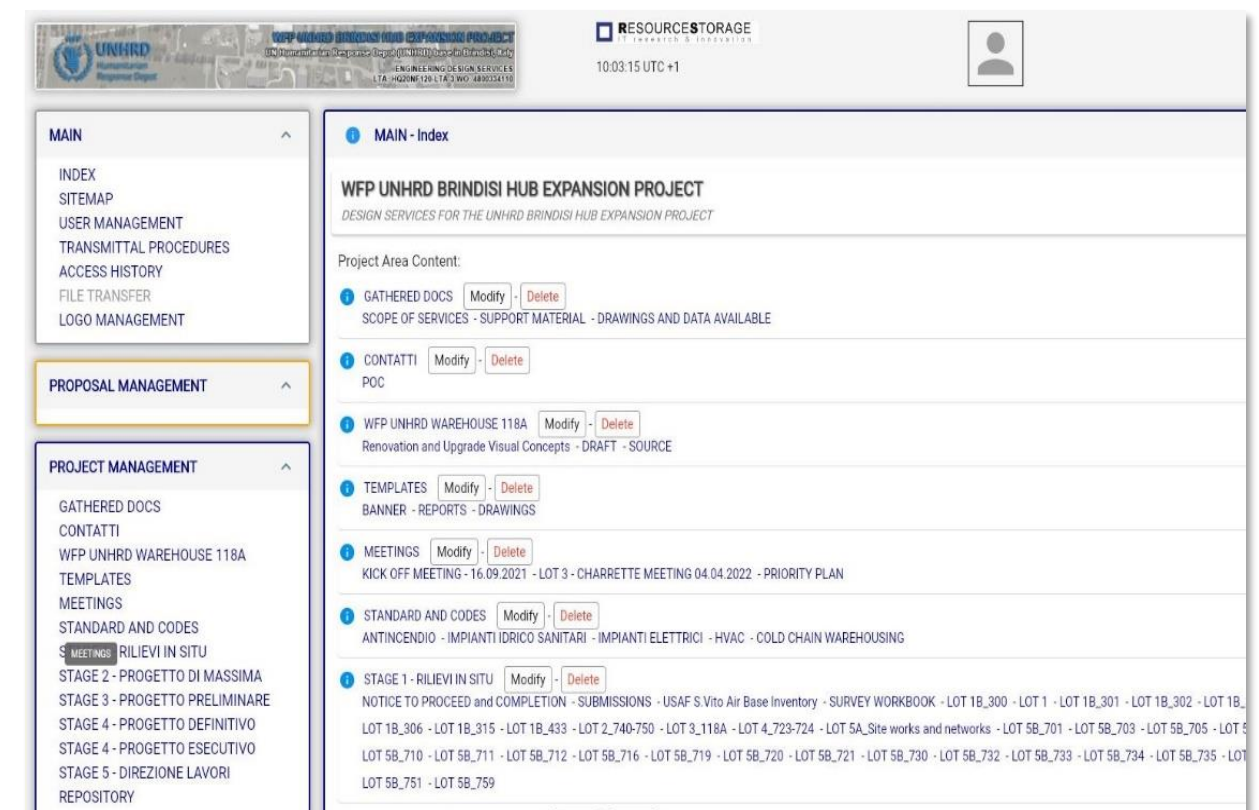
UNHRD Humanitarian Response Depot

WFP UNHRD BRINDISI HUB EXPANSION PROJECT
UN Humanitarian Response Depot (UNHRD) base in Brindisi, Italy
ENGINEERING DESIGN SERVICES
LTA HQ20NF120-LTA 3 WO 4800334110

RESOURCESTORAGE
IT research & innovation
10:03:15 UTC +1

MAIN
INDEX
SITEMAP
USER MANAGEMENT
TRANSMITTAL PROCEDURES
ACCESS HISTORY
FILE TRANSFER
LOGO MANAGEMENT

PROPOSAL MANAGEMENT

PROJECT MANAGEMENT
GATHERED DOCS
CONTATTI
WFP UNHRD WAREHOUSE 118A
TEMPLATES
MEETINGS
STANDARD AND CODES
S MEETINGS RILIEVI IN SITU
STAGE 2 - PROGETTO DI MASSIMA
STAGE 3 - PROGETTO PRELIMINARE
STAGE 4 - PROGETTO DEFINITIVO
STAGE 4 - PROGETTO ESECUTIVO
STAGE 5 - DIREZIONE LAVORI
REPOSITORY

MAIN - Index

WFP UNHRD BRINDISI HUB EXPANSION PROJECT
DESIGN SERVICES FOR THE UNHRD BRINDISI HUB EXPANSION PROJECT

Project Area Content:

GATHERED DOCS Modify - Delete
SCOPE OF SERVICES - SUPPORT MATERIAL - DRAWINGS AND DATA AVAILABLE

CONTATTI Modify - Delete
POC

WFP UNHRD WAREHOUSE 118A Modify - Delete
Renovation and Upgrade Visual Concepts - DRAFT - SOURCE

TEMPLATES Modify - Delete
BANNER - REPORTS - DRAWINGS

MEETINGS Modify - Delete
KICK OFF MEETING - 16.09.2021 - LOT 3 - CHARRETTE MEETING 04.04.2022 - PRIORITY PLAN

STANDARD AND CODES Modify - Delete
ANTINCENDIO - IMPIANTI IDRICO SANITARI - IMPIANTI ELETTRICI - HVAC - COLD CHAIN WAREHOUSING

STAGE 1 - RILIEVI IN SITU Modify - Delete
NOTICE TO PROCEED and COMPLETION - SUBMISSIONS - USAF S.Vito Air Base Inventory - SURVEY WORKBOOK - LOT 1B_300 - LOT 1 - LOT 1B_301 - LOT 1B_302 - LOT 1B_ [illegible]
LOT 1B_306 - LOT 1B_315 - LOT 1B_433 - LOT 2_740-750 - LOT 3_118A - LOT 4_723-724 - LOT 5A_Site works and networks - LOT 5B_701 - LOT 5B_703 - LOT 5B_705 - LOT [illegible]
LOT 5B_710 - LOT 5B_711 - LOT 5B_712 - LOT 5B_716 - LOT 5B_719 - LOT 5B_720 - LOT 5B_721 - LOT 5B_730 - LOT 5B_732 - LOT 5B_733 - LOT 5B_734 - LOT 5B_735 - LOT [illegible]
LOT 5B_751 - LOT 5B_759